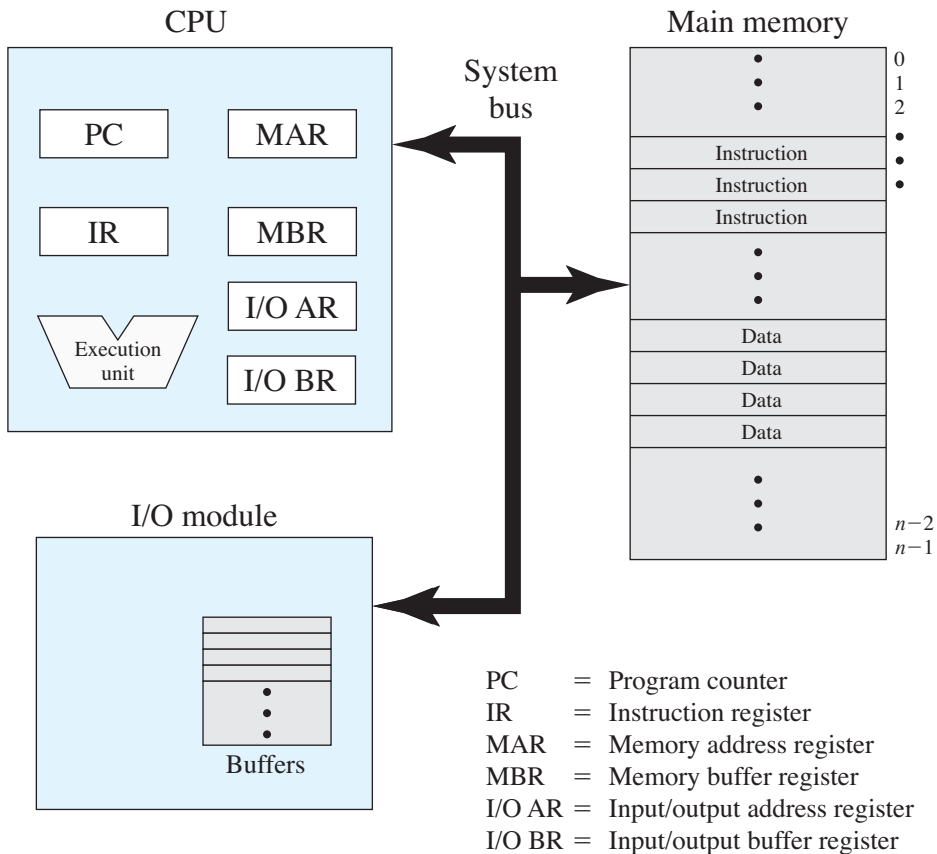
CPU

PC
MAR
IR
MBR
I/O AR
Execution unit
I/O BR

System bus

Main memory

0
1
2

Instruction
Instruction
Instruction

Data
Data
Data
Data

$n-2$
$n-1$

I/O module

Buffers

PC = Program counter
IR = Instruction register
MAR = Memory address register
MBR = Memory buffer register
I/O AR = Input/output address register
I/O BR = Input/output buffer register